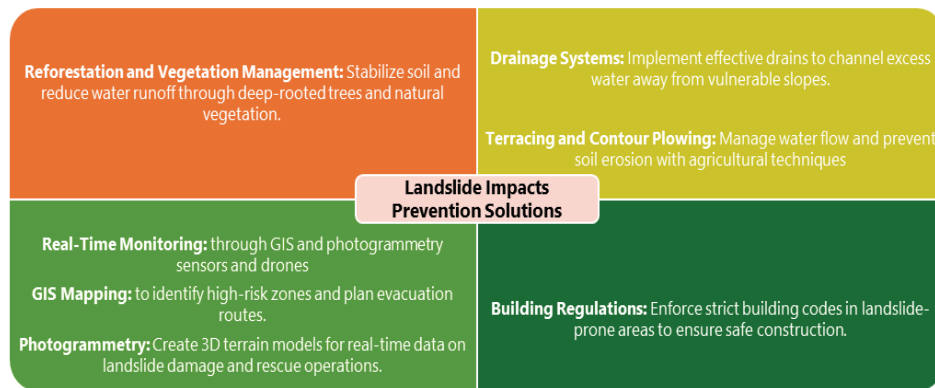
Reforestation and Vegetation Management: Stabilize soil and reduce water runoff through deep-rooted trees and natural vegetation.

Drainage Systems: Implement effective drains to channel excess water away from vulnerable slopes.

Terracing and Contour Plowing: Manage water flow and prevent soil erosion with agricultural techniques

Landslide Impacts Prevention Solutions

Real-Time Monitoring: through GIS and photogrammetry sensors and drones

GIS Mapping: to identify high-risk zones and plan evacuation routes.

Photogrammetry: Create 3D terrain models for real-time data on landslide damage and rescue operations.

Building Regulations: Enforce strict building codes in landslide-prone areas to ensure safe construction.